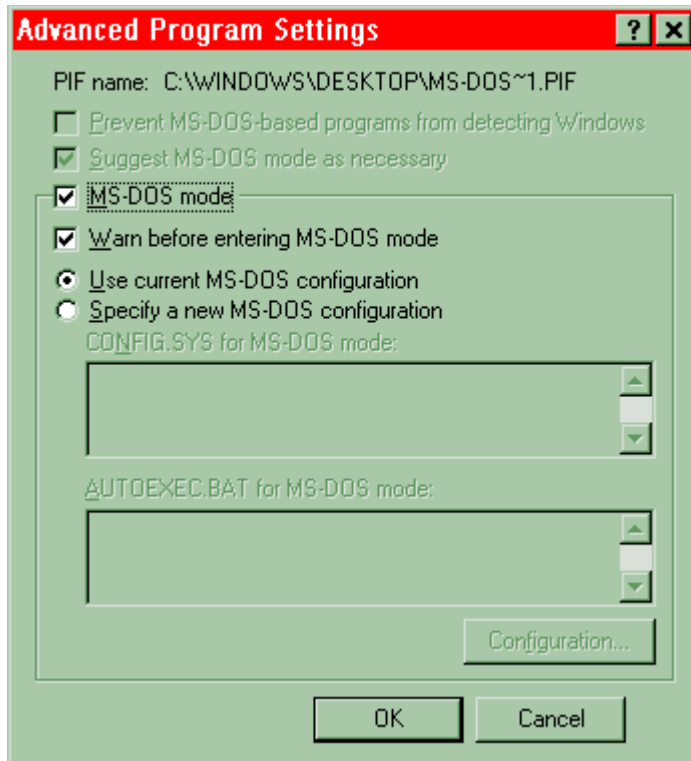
Advanced Program Settings

?

X

PIF name: C:\WINDOWS\DESKTOP\MS-DOS~1.PIF

Prevent MS-DOS-based programs from detecting Windows

Suggest MS-DOS mode as necessary

MS-DOS mode

Warn before entering MS-DOS mode

Use current MS-DOS configuration

Specify a new MS-DOS configuration

CONFIG.SYS for MS-DOS mode:

AUTOEXEC.BAT for MS-DOS mode:

Configuration...

OK

Cancel